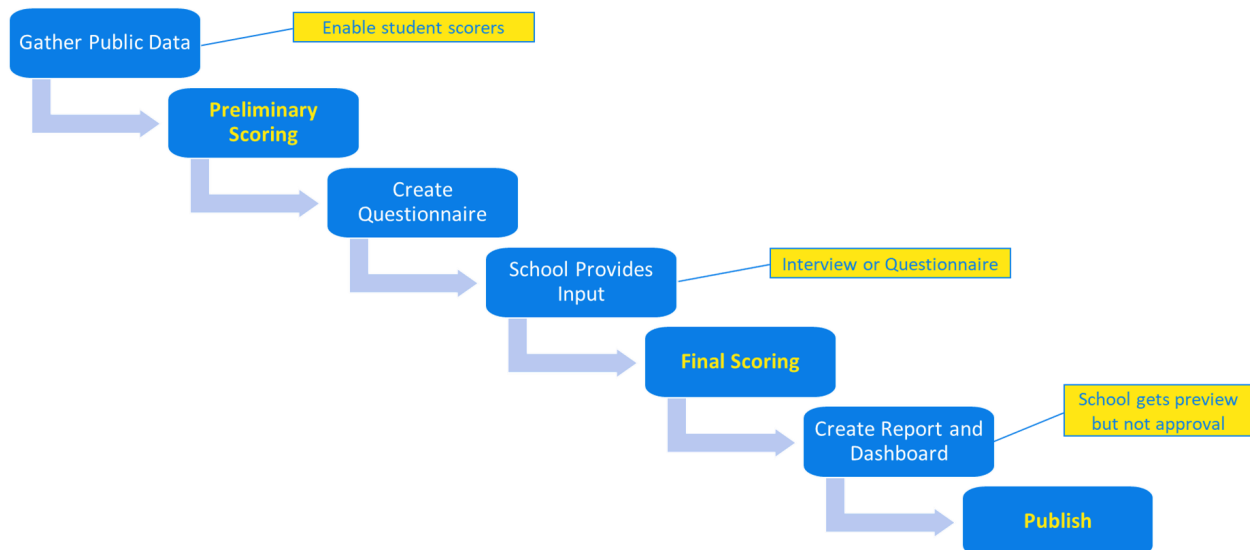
Gather Public Data

Enable student scorers

Preliminary Scoring

Create Questionnaire

School Provides Input

Interview or Questionnaire

Final Scoring

Create Report and Dashboard

School gets preview but not approval

Publish